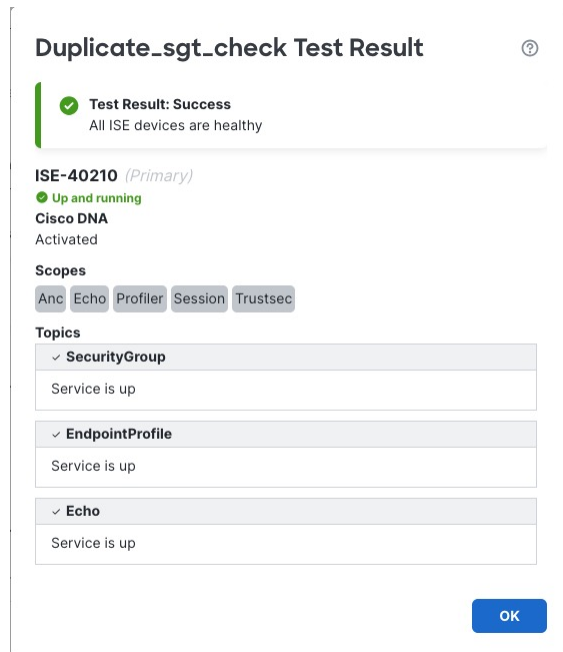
Duplicate_sgt_check Test Result

Test Result: Success
All ISE devices are healthy

ISE-40210 (Primary)
Up and running
Cisco DNA
Activated

Scopes
Anc Echo Profiler Session Trustsec

Topics
SecurityGroup
Service is up

EndpointProfile
Service is up

Echo
Service is up

OK